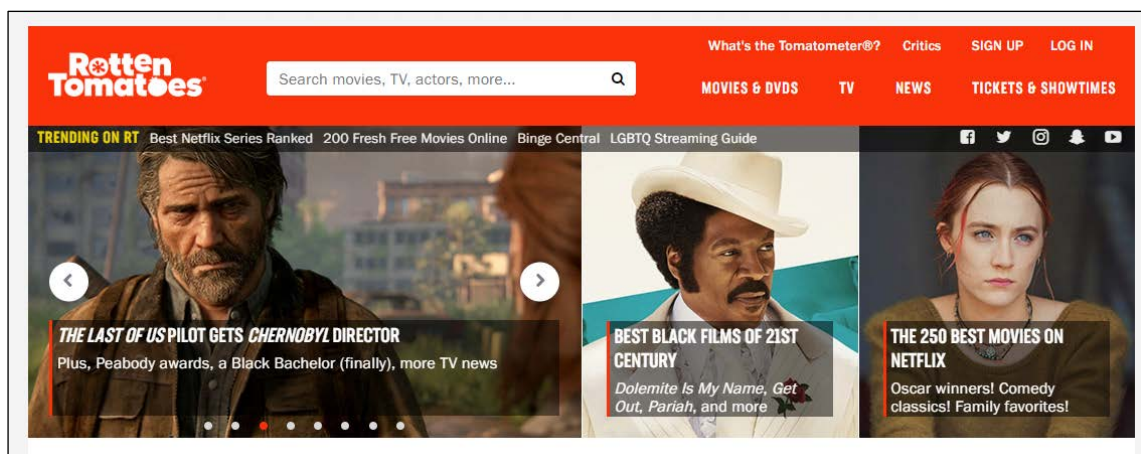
Rotten Tomatoes

Search movies, TV, actors, more...

What's the Tomatometer®? Critics SIGN UP LOG IN

MOVIES & DVDS TV NEWS TICKETS & SHOWTIMES

TRENDING ON RT Best Netflix Series Ranked 200 Fresh Free Movies Online Binge Central LGBTQ Streaming Guide

*THE LAST OF US* PILOT GETS *CHERNOBYL* DIRECTOR
Plus, Peabody awards, a Black Bachelor (finally), more TV news

BEST BLACK FILMS OF 21ST CENTURY
*Dolemite Is My Name*, *Get Out*, *Pariah*, and more

THE 250 BEST MOVIES ON NETFLIX
Oscar winners! Comedy classics! Family favorites!